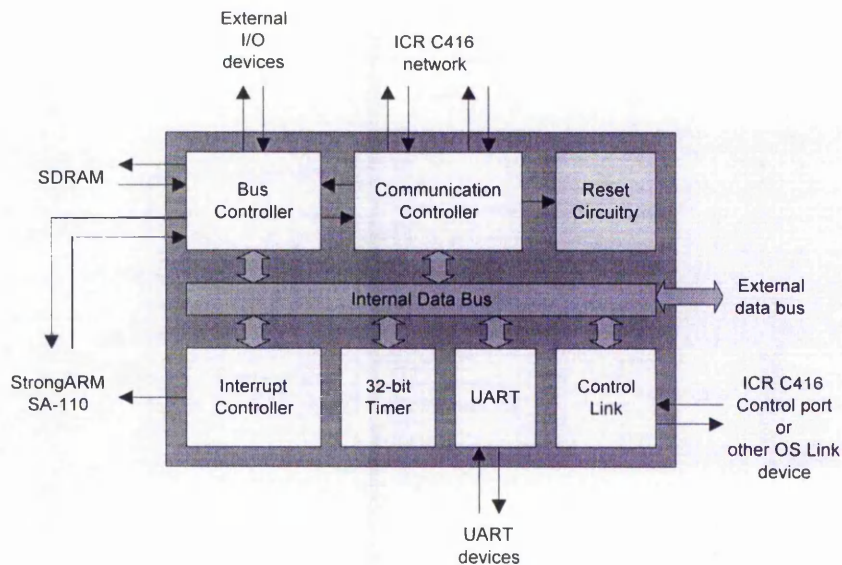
External I/O devices

ICR C416 network

SDRAM

Bus Controller

Communication Controller

Reset Circuitry

Internal Data Bus

External data bus

StrongARM SA-110

Interrupt Controller

32-bit Timer

UART

Control Link

ICR C416 Control port or other OS Link device

UART devices